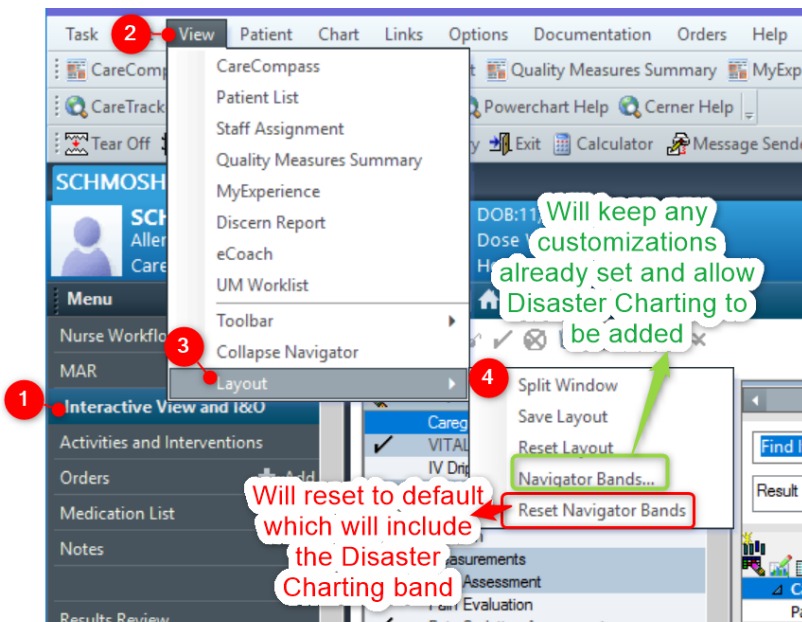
Task 2 View Patient Chart Links Options Documentation Orders Help

CareComp Quality Measures Summary MyExp

CareTrack Powerchart Help Cerner Help

Tear Off Exit Calculator Message Sende

SCHMOSH

SCH
Aller
Care

DOB:11
Dose
H

Menu

Nurse Workflo
MAR
1 Interactive View and I&O
Activities and Interventions
Orders Add
Medication List
Notes
Results Review

CareCompass
Patient List
Staff Assignment
Quality Measures Summary
MyExperience
Discern Report
eCoach
UM Worklist
Toolbar
Collapse Navigator
3 Layout

4
Split Window
Save Layout
Reset Layout
Navigator Bands...
Reset Navigator Bands

Will keep any customizations already set and allow Disaster Charting to be added

Will reset to default which will include the Disaster Charting band

Careg
VITAL
IV Drip
asurements
Assessment
Pain Evaluation

Find I
Result